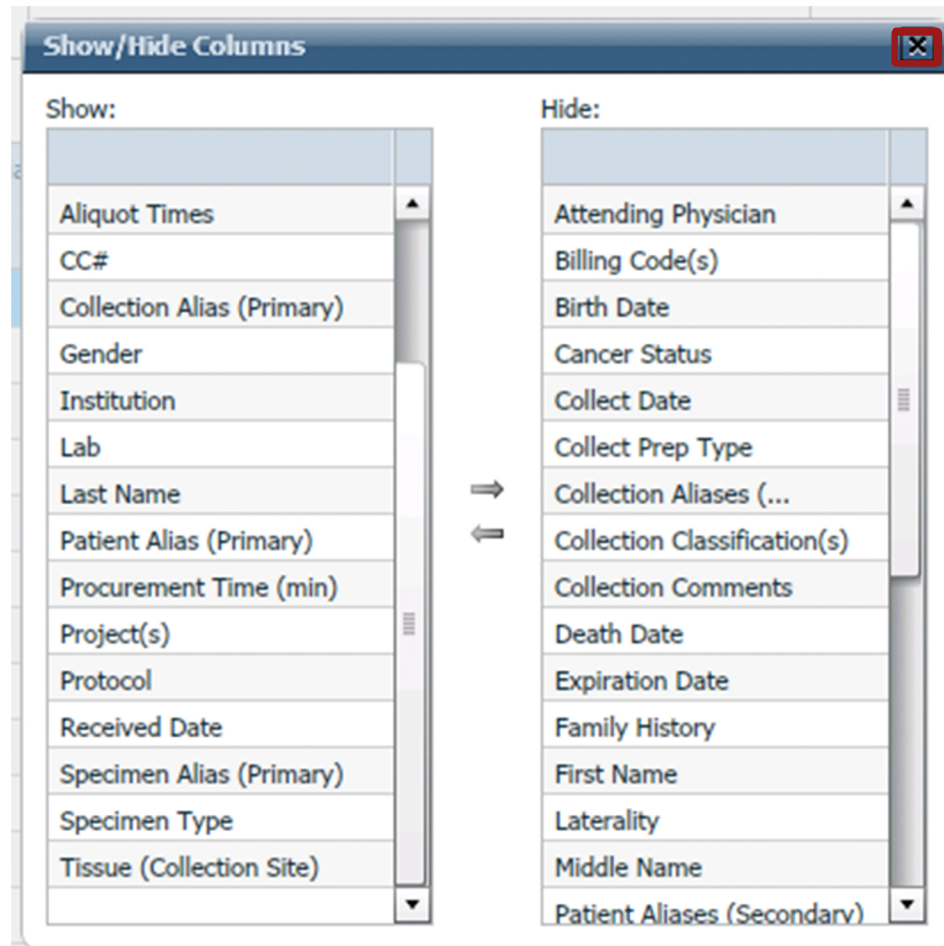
Show/Hide Columns

Show:

Aliquot Times
CC#
Collection Alias (Primary)
Gender
Institution
Lab
Last Name
Patient Alias (Primary)
Procurement Time (min)
Project(s)
Protocol
Received Date
Specimen Alias (Primary)
Specimen Type
Tissue (Collection Site)

⇒
⇐

Hide:

Attending Physician
Billing Code(s)
Birth Date
Cancer Status
Collect Date
Collect Prep Type
Collection Aliases (...
Collection Classification(s)
Collection Comments
Death Date
Expiration Date
Family History
First Name
Laterality
Middle Name
Patient Aliases (Secondary)